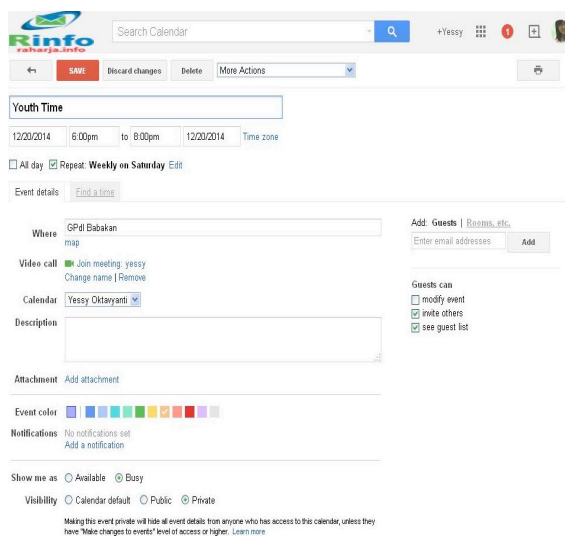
Rinfo
raharja.info

Search Calendar

+Yessy

1

SAVE

Discard changes

Delete

More Actions

Youth Time

12/20/2014 6:00pm to 8:00pm 12/20/2014 Time zone

All day Repeat: Weekly on Saturday Edit

Event details

Find a time

Where GPdI Babakan
map

Video call Join meeting: yessy
Change name | Remove

Calendar Yessy Oktavyanti

Description

Attachment Add attachment

Event color

Notifications No notifications set
Add a notification

Show me as Available Busy

Visibility Calendar default Public Private

Making this event private will hide all event details from anyone who has access to this calendar, unless they have "Make changes to events" level of access or higher. Learn more

Add: Guests | Rooms, etc.

Enter email addresses

Add

Guests can
modify event
invite others
see guest list